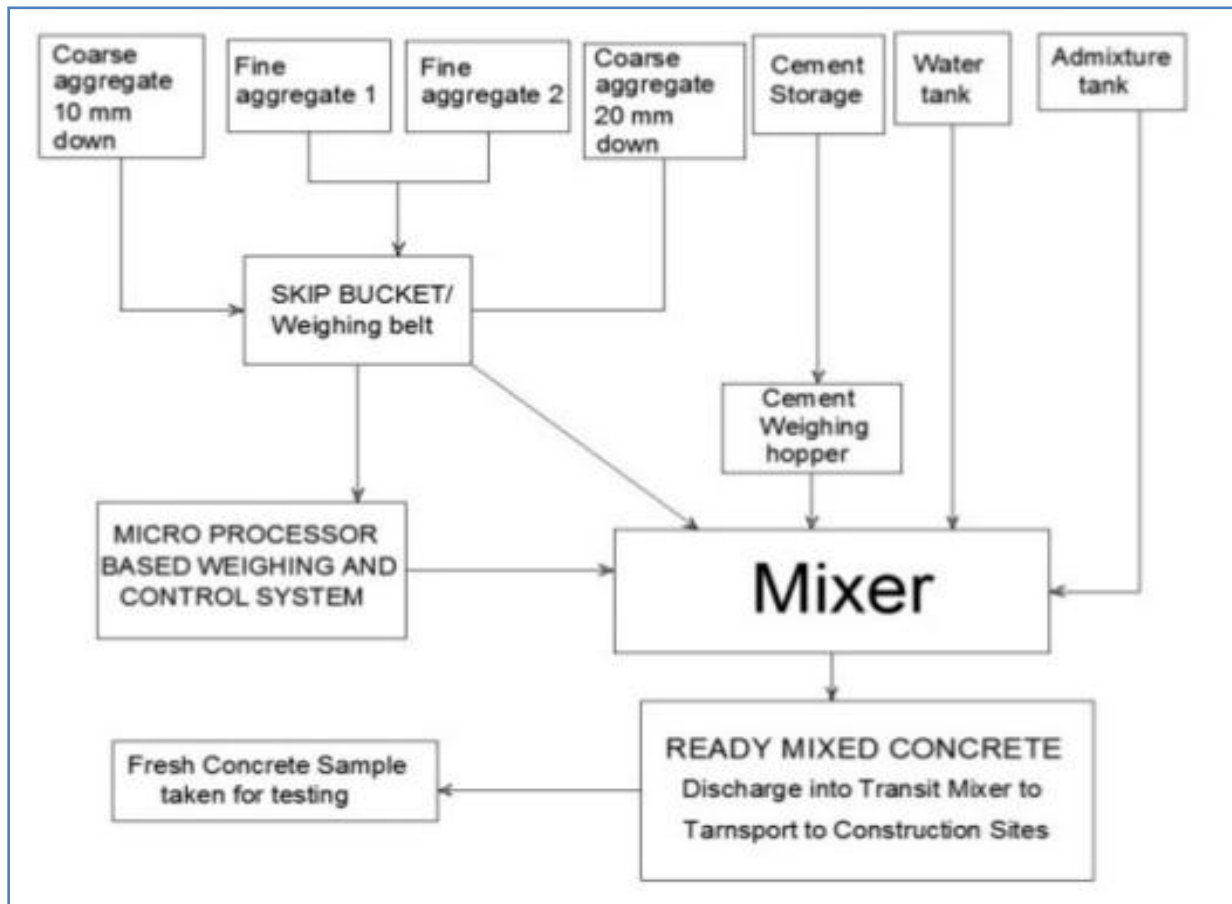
Coarse aggregate 10 mm down

Fine aggregate 1

Fine aggregate 2

Coarse aggregate 20 mm down

Cement Storage

Water tank

Admixture tank

SKIP BUCKET/ Weighing belt

Cement Weighing hopper

MICRO PROCESSOR BASED WEIGHING AND CONTROL SYSTEM

Mixer

Fresh Concrete Sample taken for testing

READY MIXED CONCRETE
Discharge into Transit Mixer to Tarnsport to Construction Sites